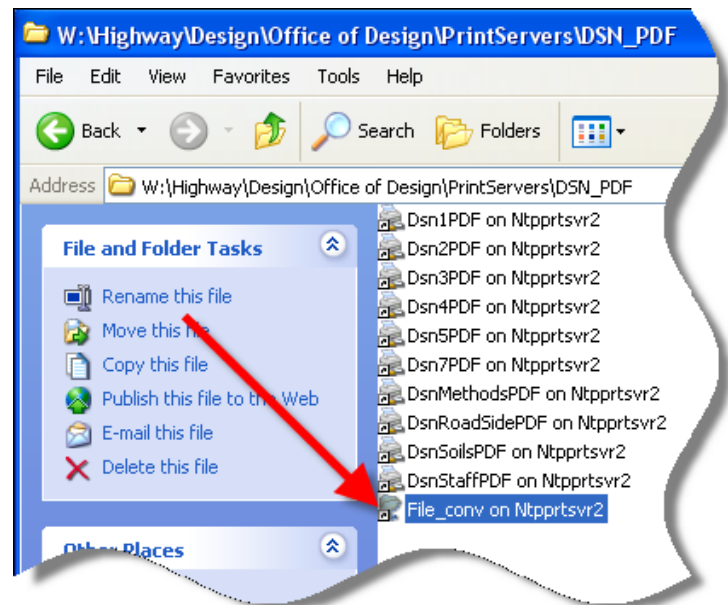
W:\Highway\Design\Office of Design\PrintServers\DSN_PDF

File Edit View Favorites Tools Help

Back Search Folders

Address W:\Highway\Design\Office of Design\PrintServers\DSN_PDF

File and Folder Tasks

Rename this file
Move this file
Copy this file
Publish this file to the Web
E-mail this file
Delete this file

Other Places

Dsn1PDF on Ntpprtsvr2
Dsn2PDF on Ntpprtsvr2
Dsn3PDF on Ntpprtsvr2
Dsn4PDF on Ntpprtsvr2
Dsn5PDF on Ntpprtsvr2
Dsn7PDF on Ntpprtsvr2
DsnMethodsPDF on Ntpprtsvr2
DsnRoadSidePDF on Ntpprtsvr2
DsnSoilsPDF on Ntpprtsvr2
DsnStaffPDF on Ntpprtsvr2
File_conv on Ntpprtsvr2